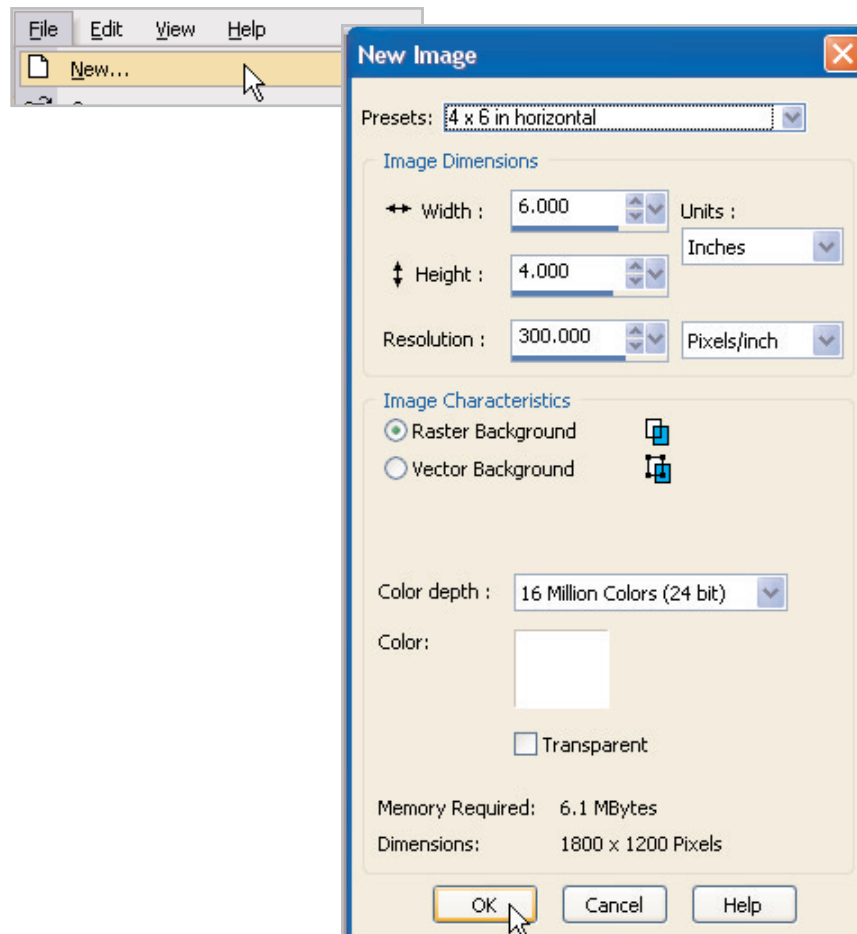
File Edit View Help

New...

New Image

Presets: 4 x 6 in horizontal

Image Dimensions

Width : 6.000

Units :

Inches

Height : 4.000

Resolution : 300.000

Pixels/inch

Image Characteristics

Raster Background

Vector Background

Color depth : 16 Million Colors (24 bit)

Color:

Transparent

Memory Required: 6.1 MBytes

Dimensions: 1800 x 1200 Pixels

OK

Cancel

Help